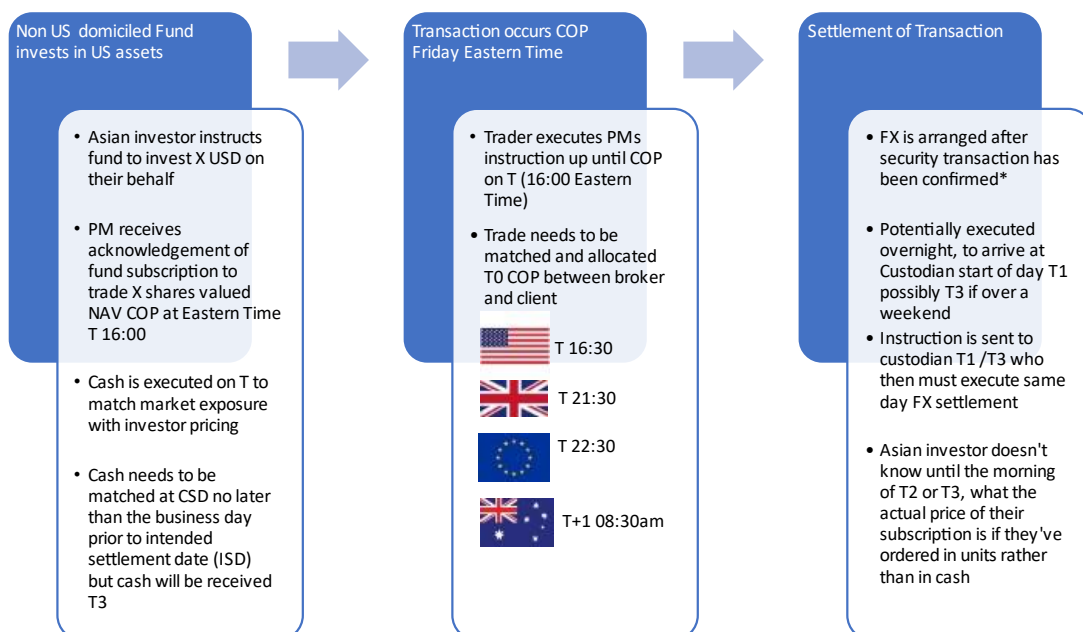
Non US domiciled Fund invests in US assets

- Asian investor instructs fund to invest X USD on their behalf
- PM receives acknowledgement of fund subscription to trade X shares valued NAV COP at Eastern Time T 16:00
- Cash is executed on T to match market exposure with investor pricing
- Cash needs to be matched at CSD no later than the business day prior to intended settlement date (ISD) but cash will be received T3

Transaction occurs COP Friday Eastern Time

- Trader executes PMs instruction up until COP on T (16:00 Eastern Time)
- Trade needs to be matched and allocated T0 COP between broker and client

T 16:30

T 21:30

T 22:30

T+1 08:30am

Settlement of Transaction

- FX is arranged after security transaction has been confirmed*
- Potentially executed overnight, to arrive at Custodian start of day T1 possibly T3 if over a weekend
- Instruction is sent to custodian T1 /T3 who then must execute same day FX settlement
- Asian investor doesn't know until the morning of T2 or T3, what the actual price of their subscription is if they've ordered in units rather than in cash